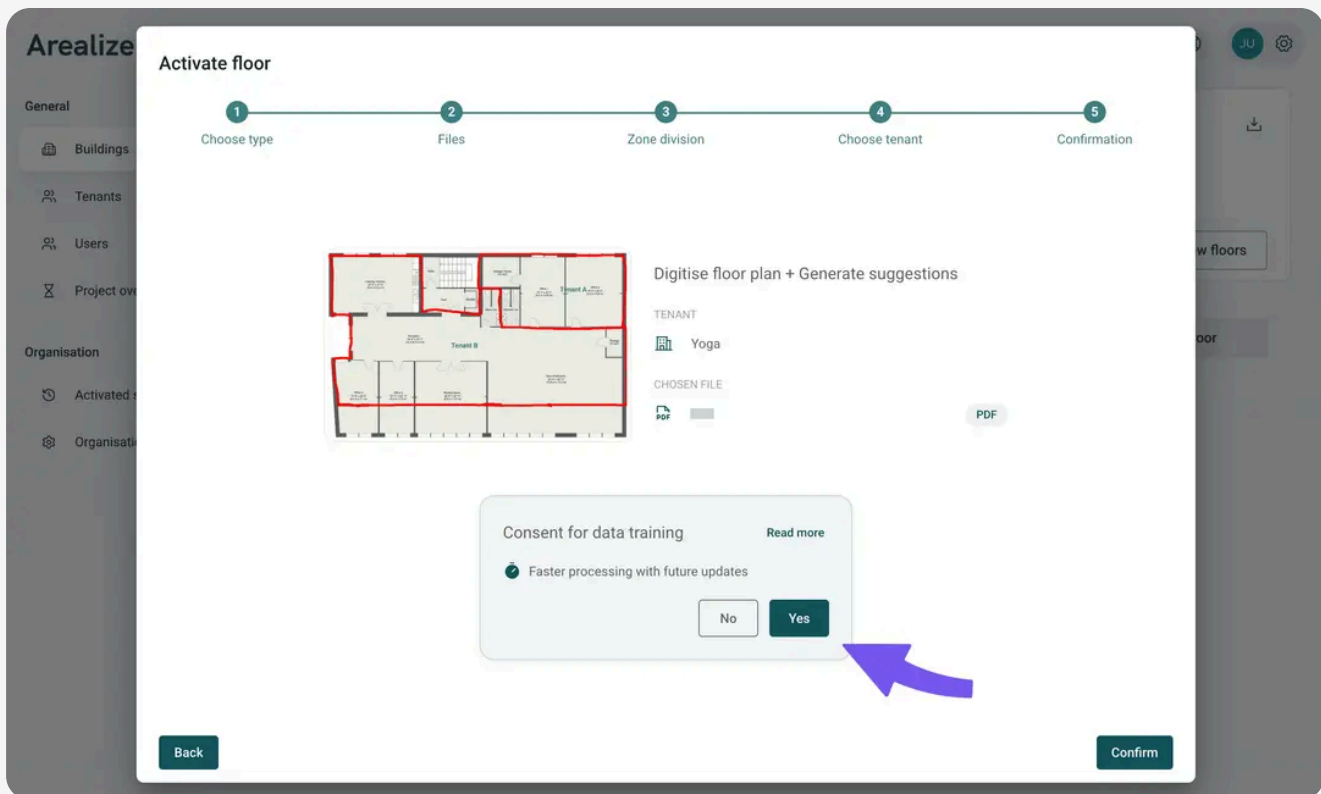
Arealize

JU

General

Buildings

Tenants

Users

Project ov

Organisation

Activated

Organisati

w floors

oor

Activate floor

1
Choose type

2
Files

3
Zone division

4
Choose tenant

5
Confirmation

Tenant A

Tenant B

Digitise floor plan + Generate suggestions

TENANT

Yoga

CHOSEN FILE

PDF

PDF

Consent for data training

Read more

Faster processing with future updates

No

Yes

Back

Confirm